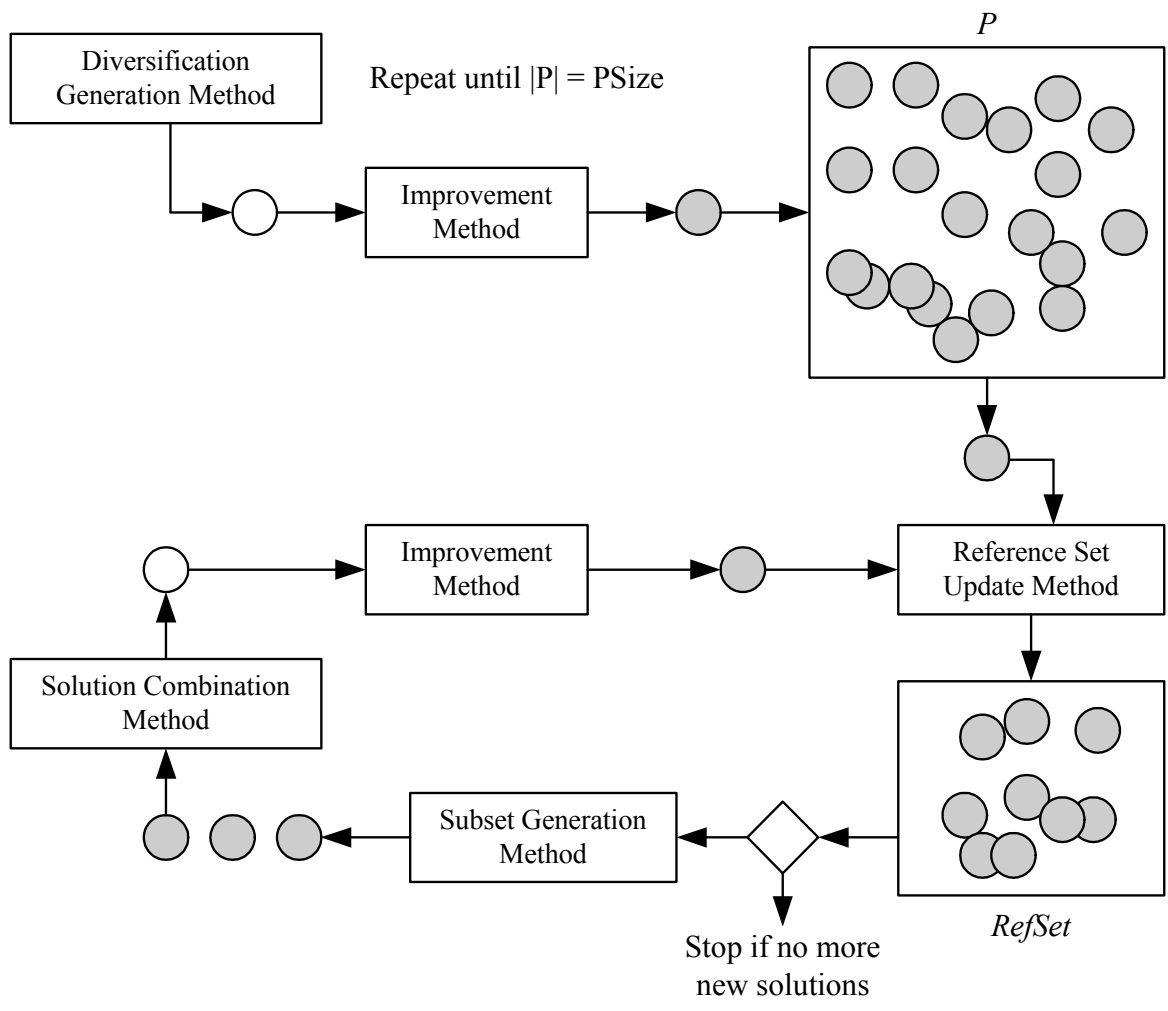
Diversification Generation Method

Repeat until |P| = PSize

*P*

Improvement Method

Improvement Method

Reference Set Update Method

Solution Combination Method

Subset Generation Method

Stop if no more new solutions

*RefSet*